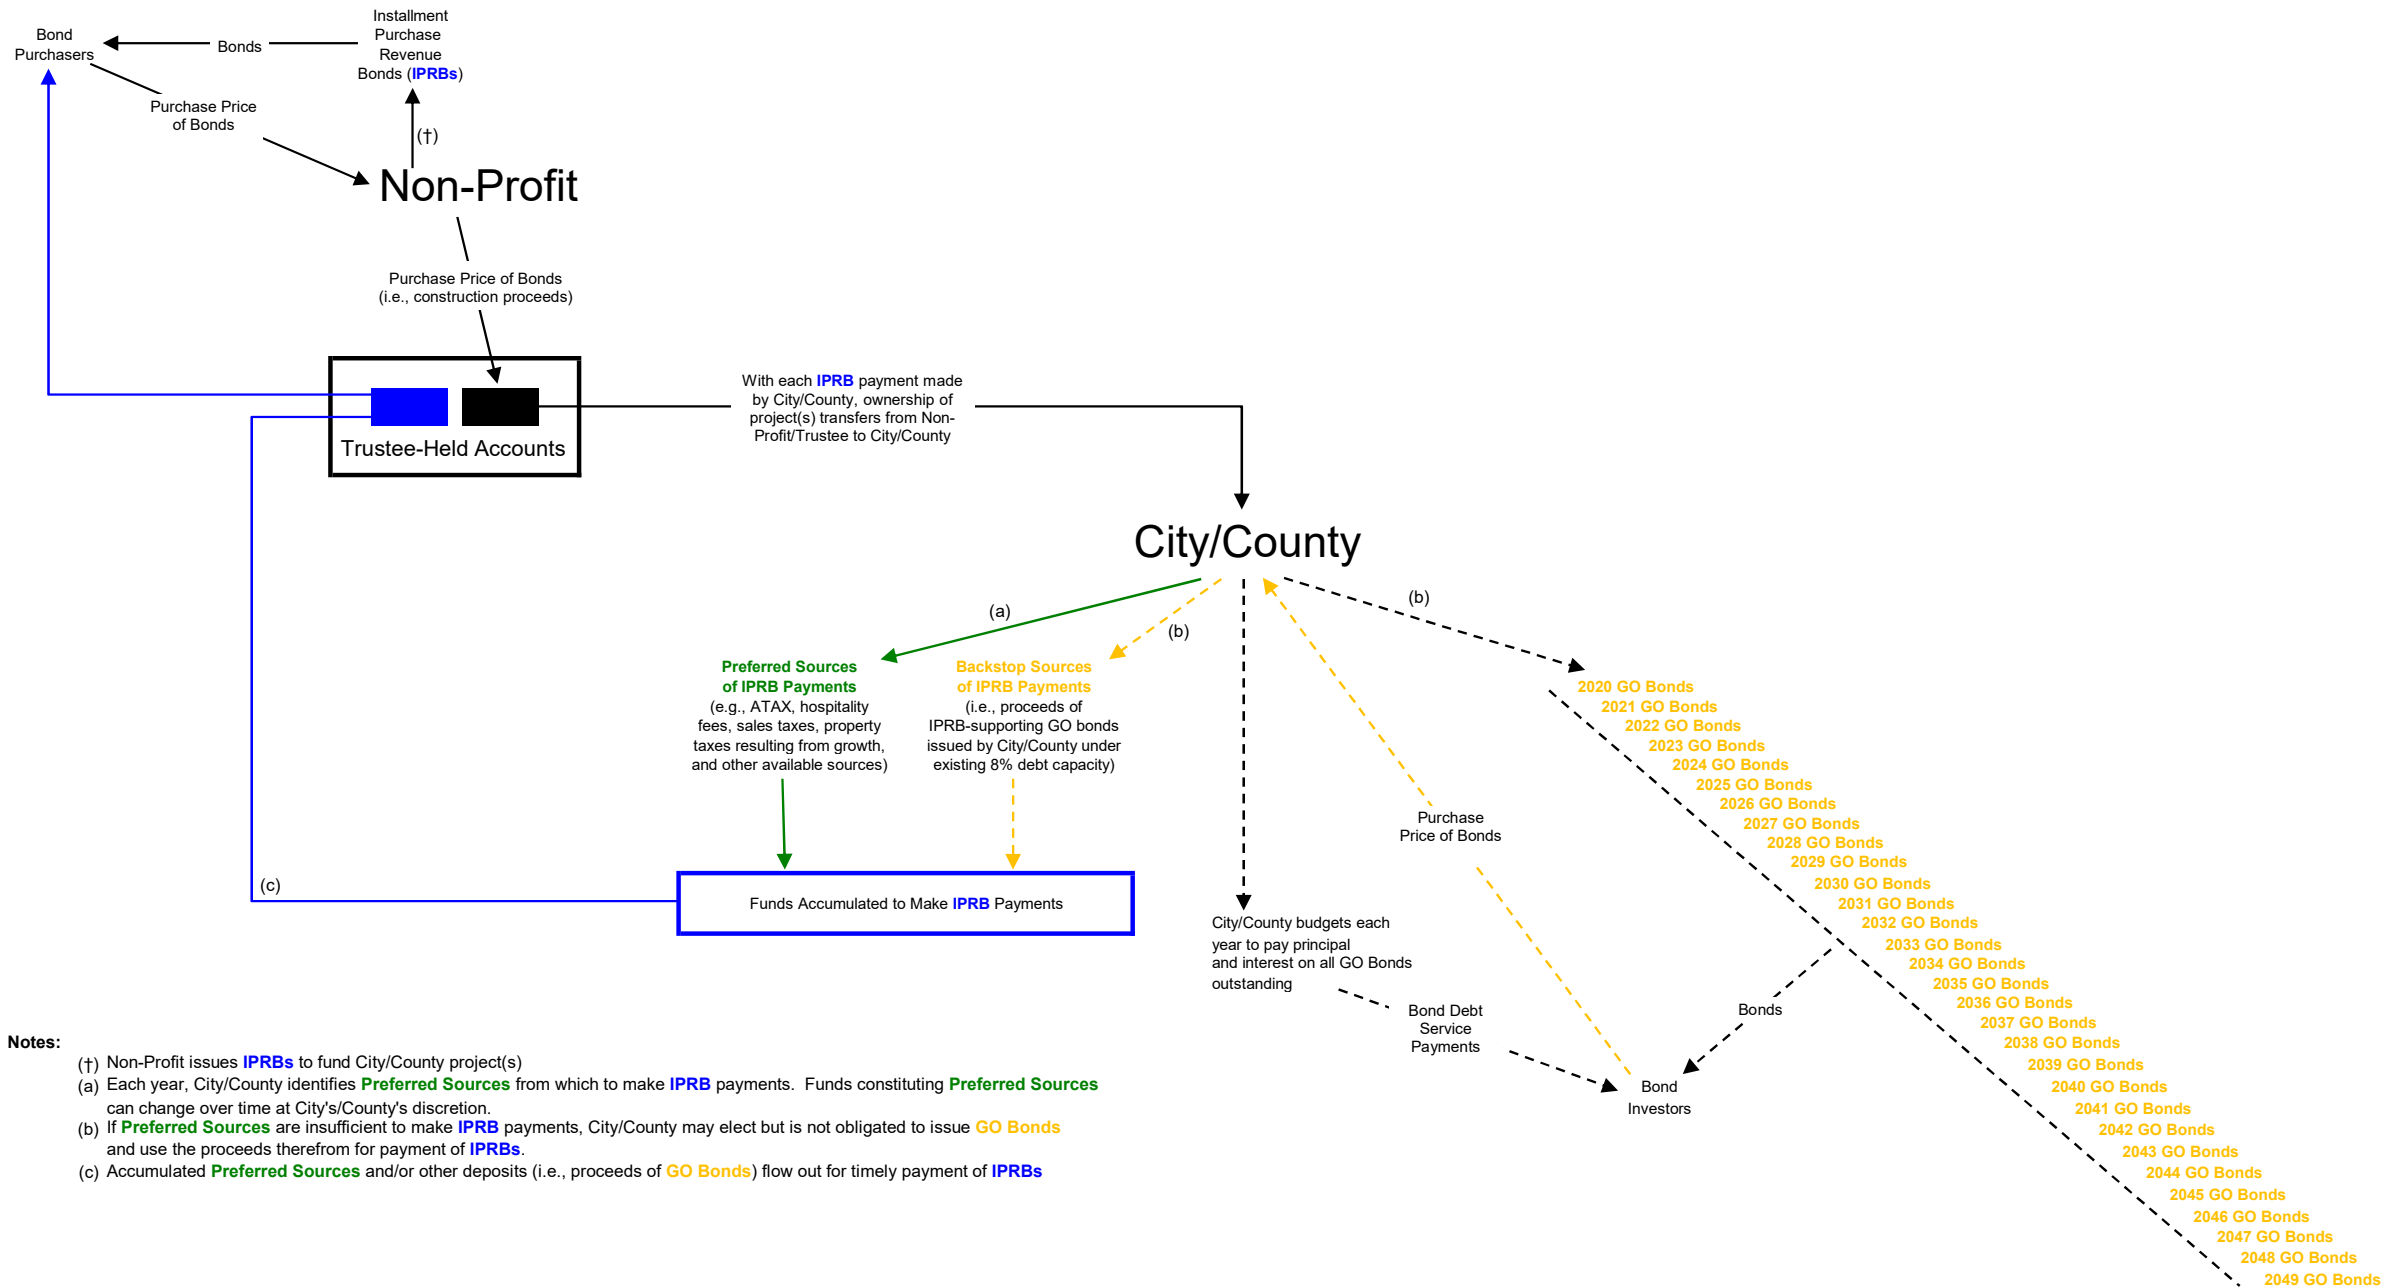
Bond Purchasers

Bonds

Installment Purchase Revenue Bonds (IPRBs)

Purchase Price of Bonds

(†)

Non-Profit

Purchase Price of Bonds (i.e., construction proceeds)

Trustee-Held Accounts

With each IPRB payment made by City/County, ownership of project(s) transfers from Non-Profit/Trustee to City/County

City/County

(a)

(b)

(b)

Preferred Sources of IPRB Payments
(e.g., ATAX, hospitality fees, sales taxes, property taxes resulting from growth, and other available sources)

Backstop Sources of IPRB Payments
(i.e., proceeds of IPRB-supporting GO bonds issued by City/County under existing 8% debt capacity)

2020 GO Bonds
2021 GO Bonds
2022 GO Bonds
2023 GO Bonds
2024 GO Bonds
2025 GO Bonds
2026 GO Bonds
2027 GO Bonds
2028 GO Bonds
2029 GO Bonds
2030 GO Bonds
2031 GO Bonds
2032 GO Bonds
2033 GO Bonds
2034 GO Bonds
2035 GO Bonds
2036 GO Bonds
2037 GO Bonds
2038 GO Bonds
2039 GO Bonds
2040 GO Bonds
2041 GO Bonds
2042 GO Bonds
2043 GO Bonds
2044 GO Bonds
2045 GO Bonds
2046 GO Bonds
2047 GO Bonds
2048 GO Bonds
2049 GO Bonds

Purchase Price of Bonds

(c)

Funds Accumulated to Make IPRB Payments

City/County budgets each year to pay principal and interest on all GO Bonds outstanding

Bond Debt Service Payments

Bonds

Bond Investors

Notes:
(†) Non-Profit issues IPRBs to fund City/County project(s)
(a) Each year, City/County identifies Preferred Sources from which to make IPRB payments. Funds constituting Preferred Sources can change over time at City's/County's discretion.
(b) If Preferred Sources are insufficient to make IPRB payments, City/County may elect but is not obligated to issue GO Bonds and use the proceeds therefrom for payment of IPRBs.
(c) Accumulated Preferred Sources and/or other deposits (i.e., proceeds of GO Bonds) flow out for timely payment of IPRBs